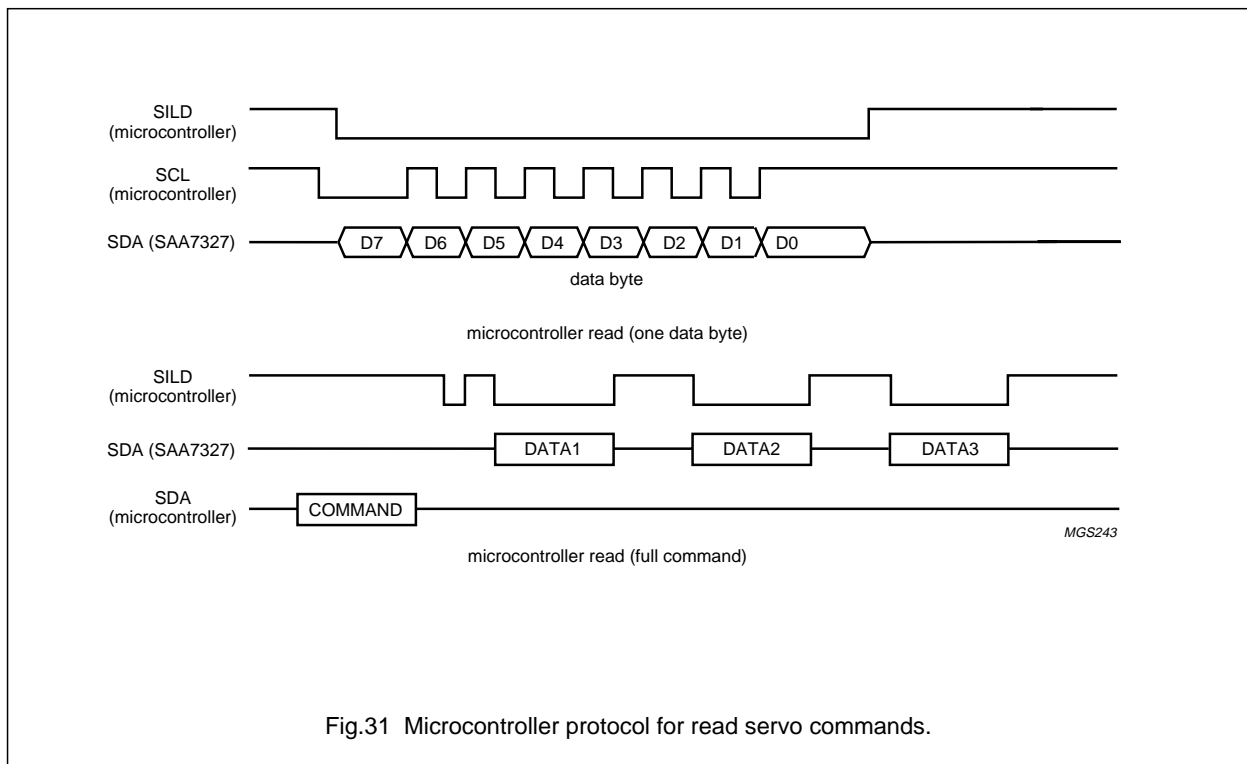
SILD
(microcontroller)

SCL
(microcontroller)

SDA (SAA7327)

D7 D6 D5 D4 D3 D2 D1 D0

data byte

microcontroller read (one data byte)

SILD
(microcontroller)

SDA (SAA7327)

DATA1 DATA2 DATA3

SDA
(microcontroller)

COMMAND

MGS243

microcontroller read (full command)

Fig.31 Microcontroller protocol for read servo commands.